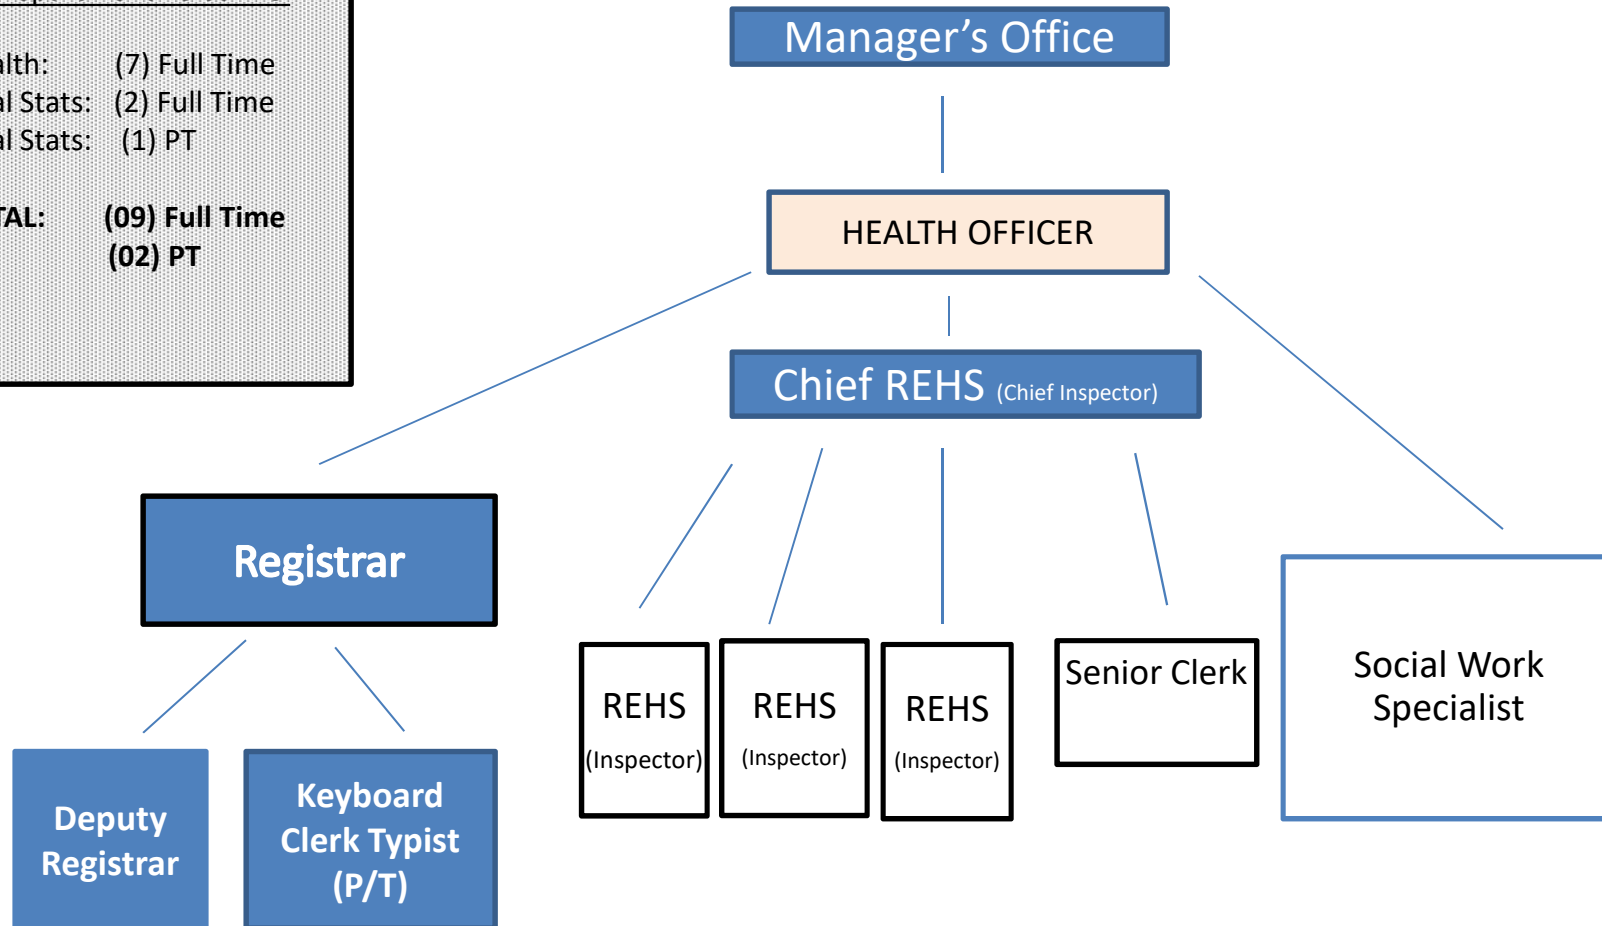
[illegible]

lth: (7) Full Time
l Stats: (2) Full Time
l Stats: (1) PT

TAL: (09) Full Time
(02) PT

Manager’s Office

HEALTH OFFICER

Chief REHS (Chief Inspector)

Registrar

Deputy Registrar

Keyboard Clerk Typist (P/T)

REHS (Inspector)

REHS (Inspector)

REHS (Inspector)

Senior Clerk

Social Work Specialist